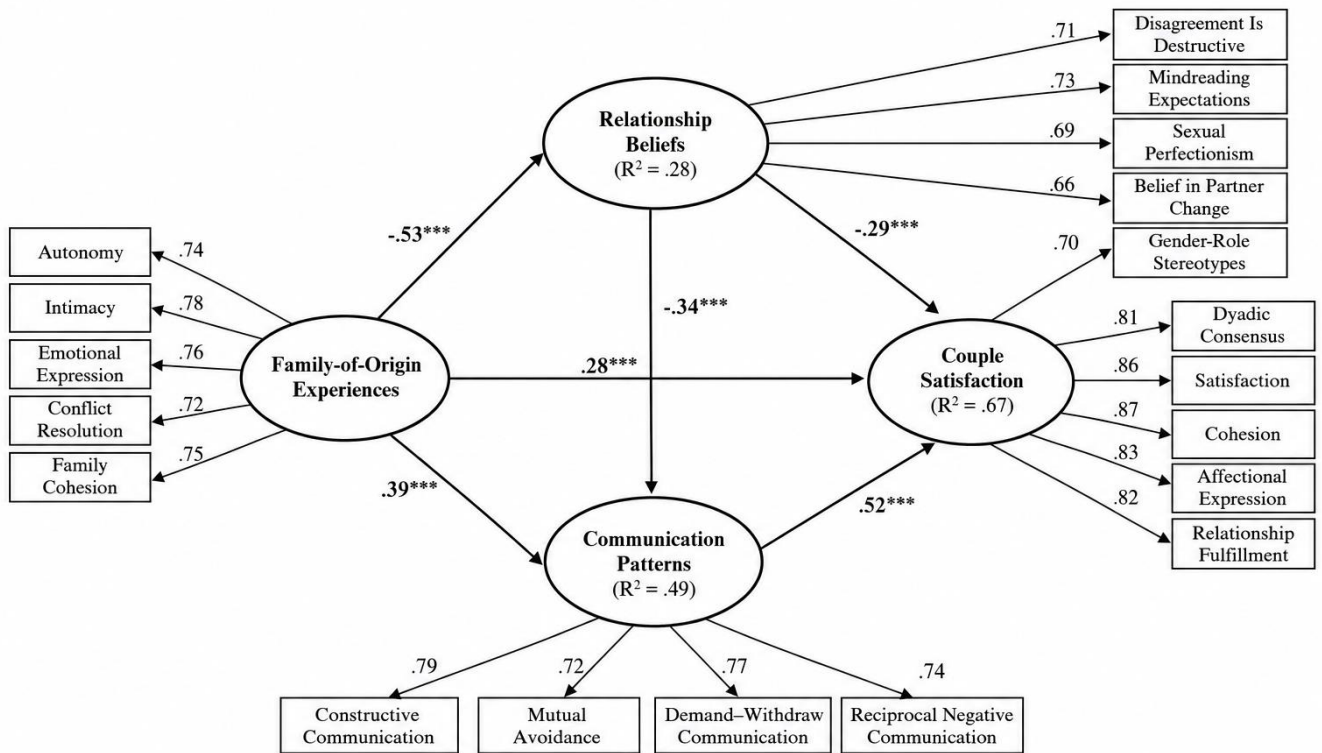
Relationship Beliefs
($R^2$ = .28)

.71
Disagreement Is Destructive

.73
Mindreading Expectations

.69
Sexual Perfectionism

.66
Belief in Partner Change

.70
Gender-Role Stereotypes

-.53***

-.29***

-.34***

Autonomy
.74

Intimacy
.78

Emotional Expression
.76

Conflict Resolution
.72

Family Cohesion
.75

Family-of-Origin Experiences

.28***

Couple Satisfaction
($R^2$ = .67)

.81
Dyadic Consensus

.86
Satisfaction

.87
Cohesion

.83
Affectional Expression

.82
Relationship Fulfillment

.39***

.52***

Communication Patterns
($R^2$ = .49)

.79
Constructive Communication

.72
Mutual Avoidance

.77
Demand–Withdraw Communication

.74
Reciprocal Negative Communication